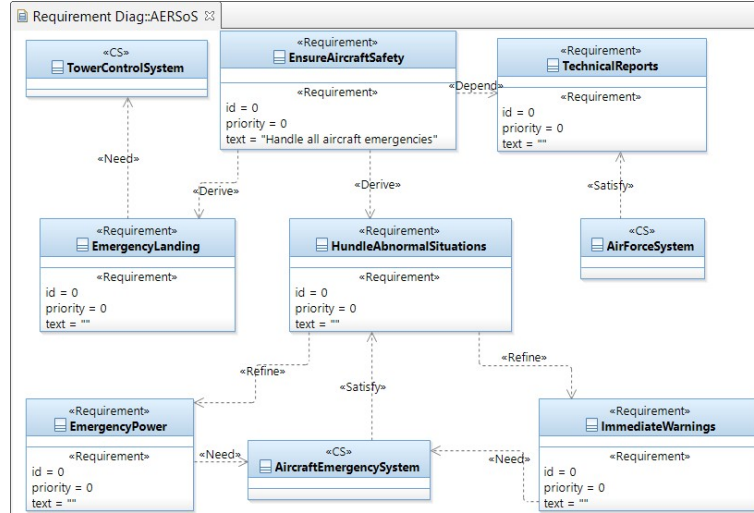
Requirement Diag::AERSoS ☒

«CS»
TowerControlSystem

«Requirement»
EnsureAircraftSafety
«Requirement»
id = 0
priority = 0
text = "Handle all aircraft emergencies"

«Depend»

«Requirement»
TechnicalReports
«Requirement»
id = 0
priority = 0
text = ""

«Need»

«Derive»

«Derive»

«Satisfy»

«Requirement»
EmergencyLanding
«Requirement»
id = 0
priority = 0
text = ""

«Requirement»
HundleAbnormalSituations
«Requirement»
id = 0
priority = 0
text = ""

«CS»
AirForceSystem

«Refine»

«Satisfy»

«Refine»

«Requirement»
EmergencyPower
«Requirement»
id = 0
priority = 0
text = ""

«Need»

«CS»
AircraftEmergencySystem

«Need»

«Requirement»
ImmediateWarnings
«Requirement»
id = 0
priority = 0
text = ""